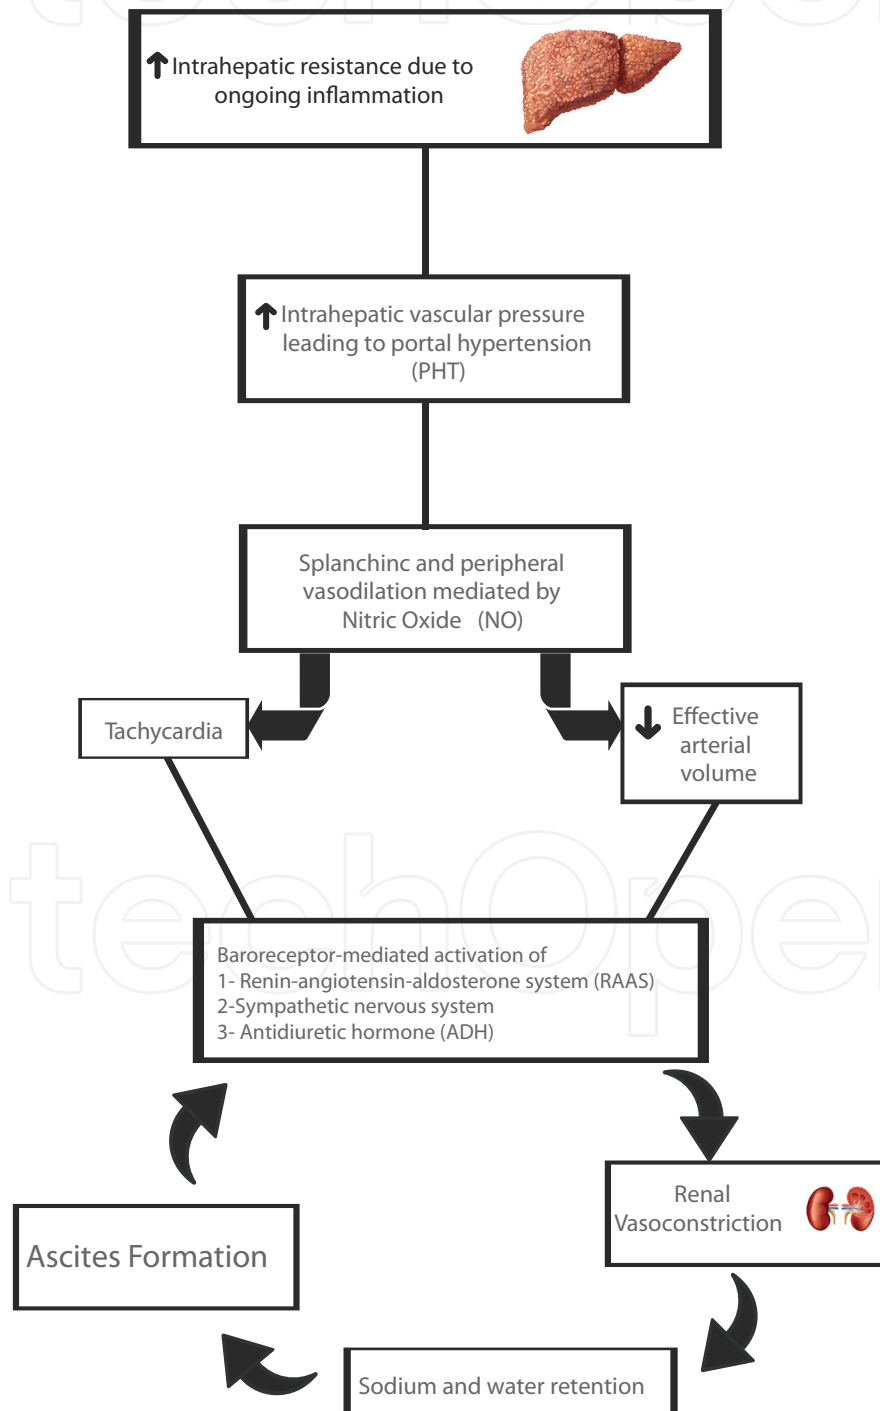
↑Intrahepatic resistance due to ongoing inflammation

↑Intrahepatic vascular pressure leading to portal hypertension (PHT)

Splanchinc and peripheral vasodilation mediated by Nitric Oxide (NO)

Tachycardia

↓ Effective arterial volume

Baroreceptor-mediated activation of
1- Renin-angiotensin-aldosterone system (RAAS)
2-Sympathetic nervous system
3- Antidiuretic hormone (ADH)

Renal Vasoconstriction

Ascites Formation

Sodium and water retention